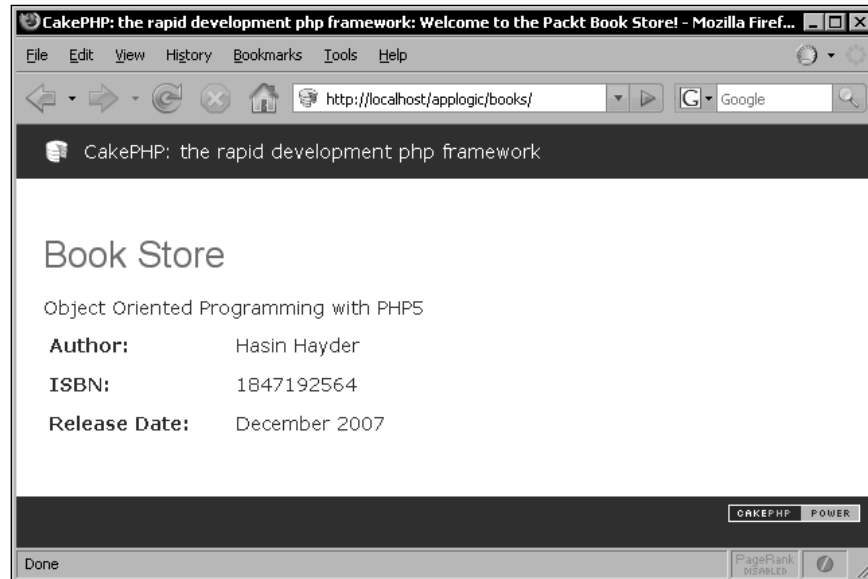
CakePHP: the rapid development php framework: Welcome to the Packt Book Store! - Mozilla Firef...

File Edit View History Bookmarks Tools Help

http://localhost/applogic/books/

Google

CakePHP: the rapid development php framework

Book Store

Object Oriented Programming with PHP5

| | |
|---|---|
| **Author:** | Hasin Hayder |
| **ISBN:** | 1847192564 |
| **Release Date:** | December 2007 |

CAKEPHP POWER

Done

PageRank DISABLED